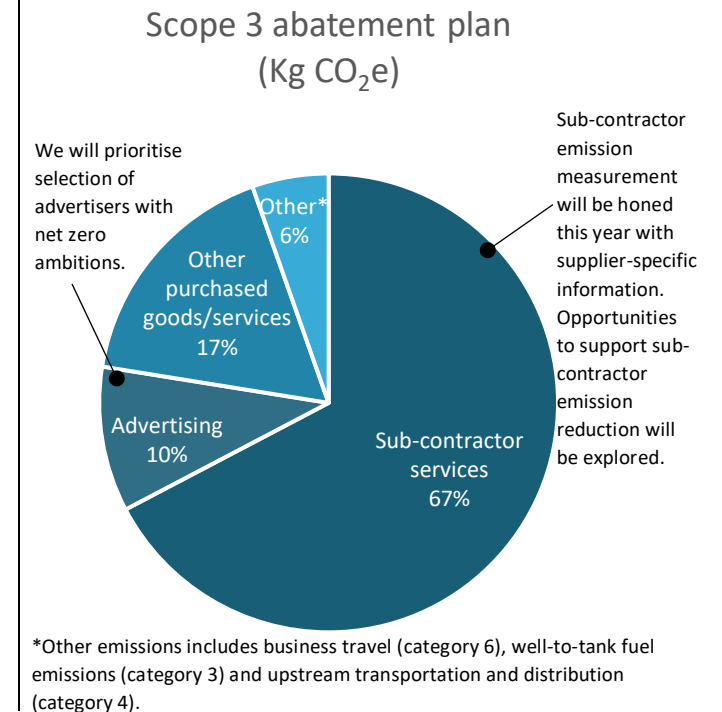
Scope 3 abatement plan
(Kg $CO_2$e)

We will prioritise selection of advertisers with net zero ambitions.

Sub-contractor emission measurement will be honed this year with supplier-specific information. Opportunities to support sub-contractor emission reduction will be explored.

Other* 6%

Other purchased goods/services 17%

Advertising 10%

Sub-contractor services 67%

*Other emissions includes business travel (category 6), well-to-tank fuel emissions (category 3) and upstream transportation and distribution (category 4).